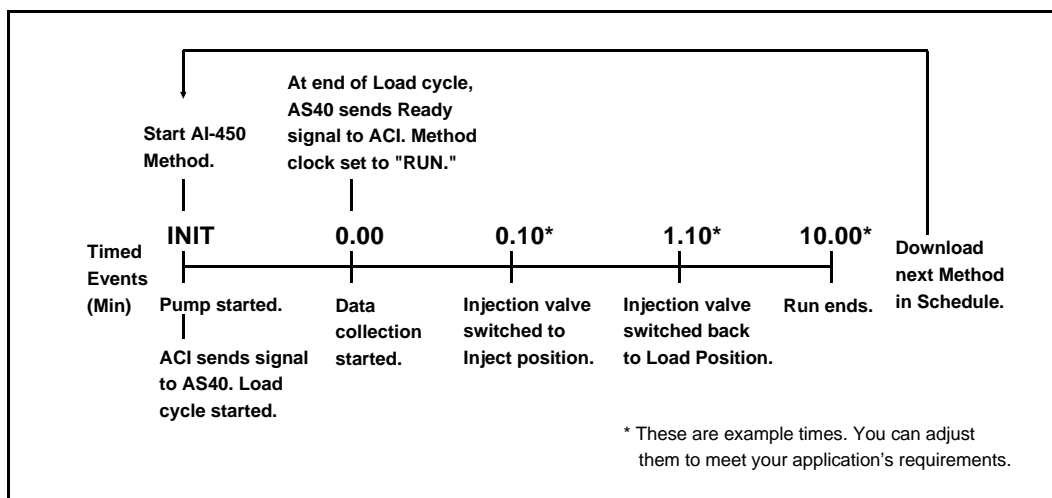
Start AI-450 Method.

At end of Load cycle, AS40 sends Ready signal to ACI. Method clock set to "RUN."

Timed Events (Min)

INIT

0.00

0.10*

1.10*

10.00*

Download next Method in Schedule.

Pump started.

ACI sends signal to AS40. Load cycle started.

Data collection started.

Injection valve switched to Inject position.

Injection valve switched back to Load Position.

Run ends.

* These are example times. You can adjust them to meet your application's requirements.